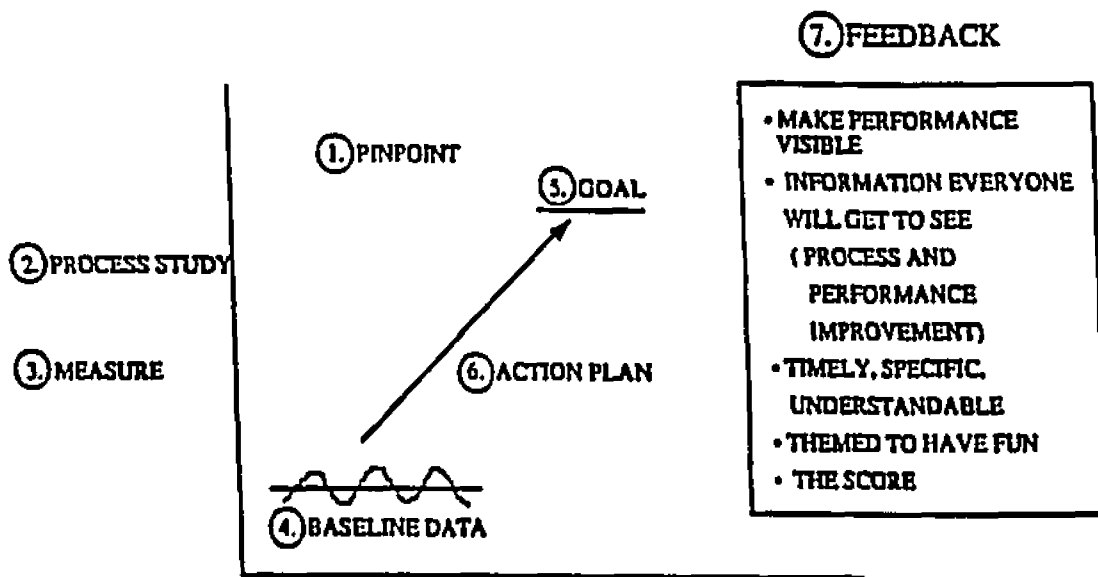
7. FEEDBACK

1. PINPOINT

5. GOAL

2. PROCESS STUDY

3. MEASURE

6. ACTION PLAN

4. BASELINE DATA

• MAKE PERFORMANCE VISIBLE
• INFORMATION EVERYONE WILL GET TO SEE (PROCESS AND PERFORMANCE IMPROVEMENT)
• TIMELY, SPECIFIC, UNDERSTANDABLE
• THEMED TO HAVE FUN
• THE SCORE